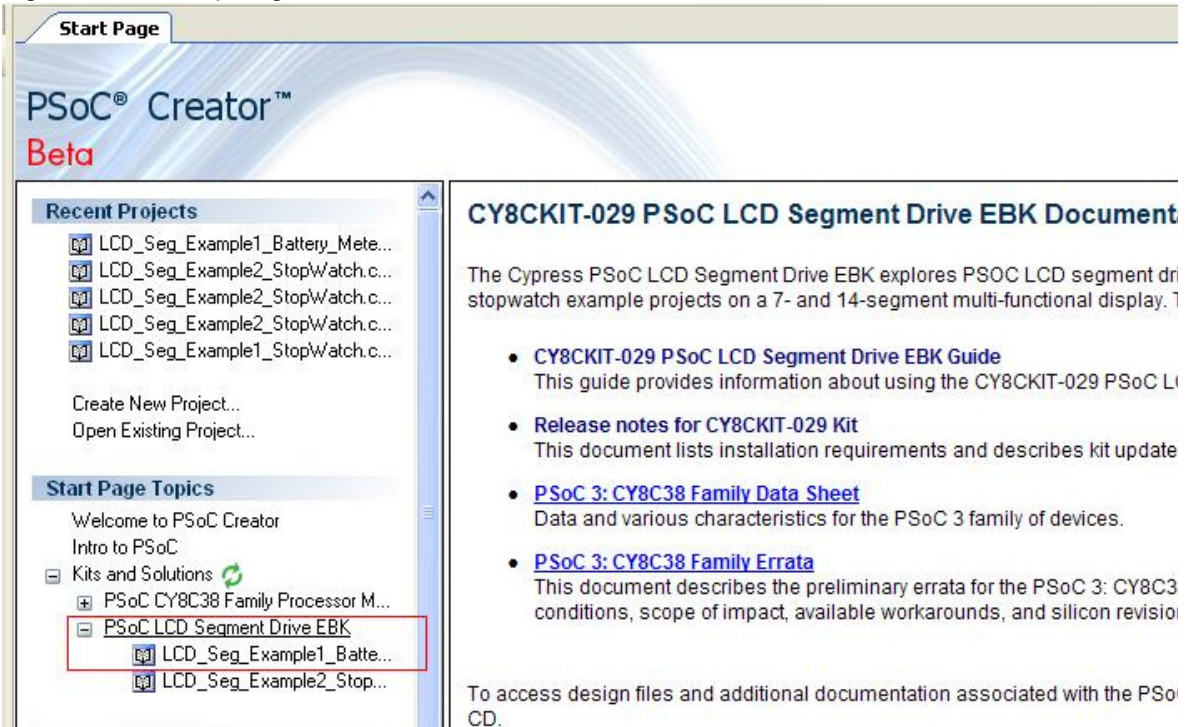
Start Page

PSoC® Creator™
Beta

Recent Projects
LCD_Seg_Example1_Battery_Mete...
LCD_Seg_Example2_StopWatch.c...
LCD_Seg_Example2_StopWatch.c...
LCD_Seg_Example2_StopWatch.c...
LCD_Seg_Example1_StopWatch.c...

Create New Project...
Open Existing Project...

Start Page Topics
Welcome to PSoC Creator
Intro to PSoC
Kits and Solutions
PSoC CY8C38 Family Processor M...
PSoC LCD Segment Drive EBK
LCD_Seg_Example1_Batte...
LCD_Seg_Example2_Stop...

CY8CKIT-029 PSoC LCD Segment Drive EBK Document

The Cypress PSoC LCD Segment Drive EBK explores PSOC LCD segment dri stopwatch example projects on a 7- and 14-segment multi-functional display. T

• CY8CKIT-029 PSoC LCD Segment Drive EBK Guide
This guide provides information about using the CY8CKIT-029 PSoC L

• Release notes for CY8CKIT-029 Kit
This document lists installation requirements and describes kit update

• PSoC 3: CY8C38 Family Data Sheet
Data and various characteristics for the PSoC 3 family of devices.

• PSoC 3: CY8C38 Family Errata
This document describes the preliminary errata for the PSoC 3: CY8C3 conditions, scope of impact, available workarounds, and silicon revisio

To access design files and additional documentation associated with the PSo CD.